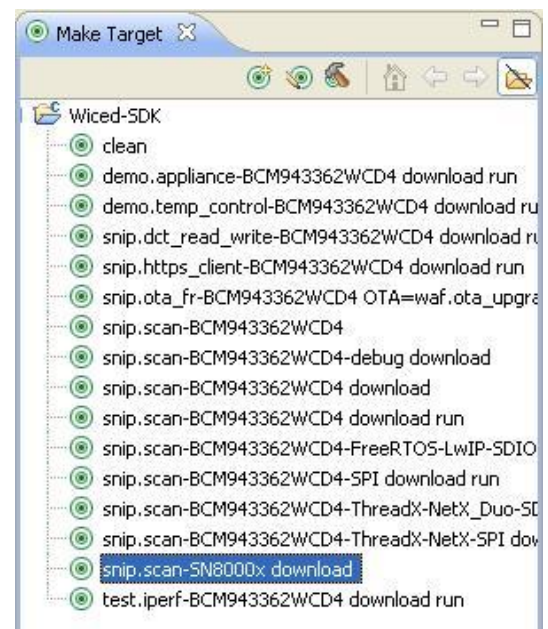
Make Target

Wiced-SDK
clean
demo.appliance-BCM943362WCD4 download run
demo.temp_control-BCM943362WCD4 download ru
snip.dct_read_write-BCM943362WCD4 download r
snip.https_client-BCM943362WCD4 download run
snip.ota_fr-BCM943362WCD4 OTA=waf.ota_upgra
snip.scan-BCM943362WCD4
snip.scan-BCM943362WCD4-debug download
snip.scan-BCM943362WCD4 download
snip.scan-BCM943362WCD4 download run
snip.scan-BCM943362WCD4-FreeRTOS-LwIP-SDIO
snip.scan-BCM943362WCD4-SPI download run
snip.scan-BCM943362WCD4-ThreadX-NetX_Duo-SI
snip.scan-BCM943362WCD4-ThreadX-NetX-SPI dov
snip.scan-SN8000x download
test.iperf-BCM943362WCD4 download run